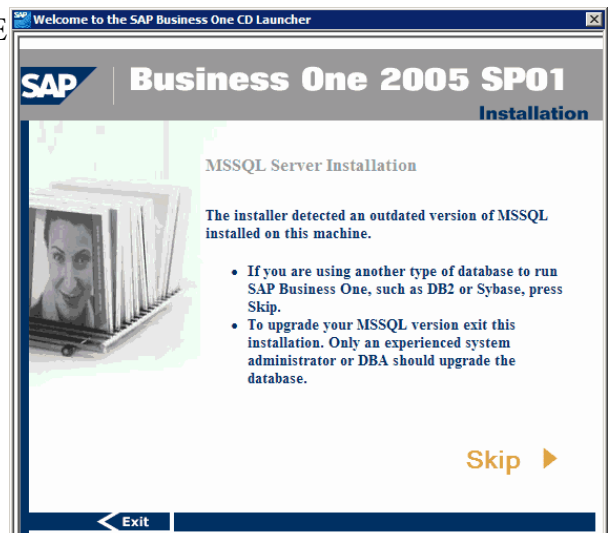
E

Welcome to the SAP Business One CD Launcher

SAP

Business One 2005 SP01

Installation

MSSQL Server Installation

The installer detected an outdated version of MSSQL installed on this machine.

- If you are using another type of database to run SAP Business One, such as DB2 or Sybase, press Skip.
- To upgrade your MSSQL version exit this installation. Only an experienced system administrator or DBA should upgrade the database.

Skip

Exit